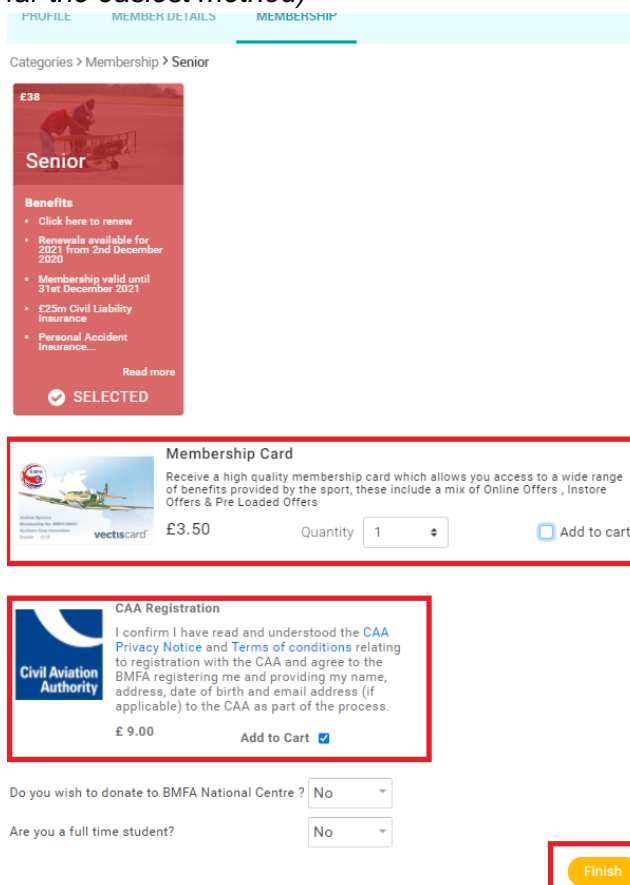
ar the easiest method)

PROFILE MEMBER DETAILS MEMBERSHIP

Categories > Membership > Senior

£38

Senior

Benefits

- Click here to renew
- Renewals available for 2021 from 2nd December 2020
- Membership valid until 31st December 2021
- £25m Civil Liability Insurance
- Personal Accident Insurance....

Read more

SELECTED

Membership Card

Receive a high quality membership card which allows you access to a wide range of benefits provided by the sport, these include a mix of Online Offers , Instore Offers & Pre Loaded Offers

vectiscard

£3.50

Quantity 1

Add to cart

Civil Aviation Authority

CAA Registration

I confirm I have read and understood the CAA Privacy Notice and Terms of conditions relating to registration with the CAA and agree to the BMFA registering me and providing my name, address, date of birth and email address (if applicable) to the CAA as part of the process.

£ 9.00

Add to Cart

Do you wish to donate to BMFA National Centre ? No

Are you a full time student? No

Finish